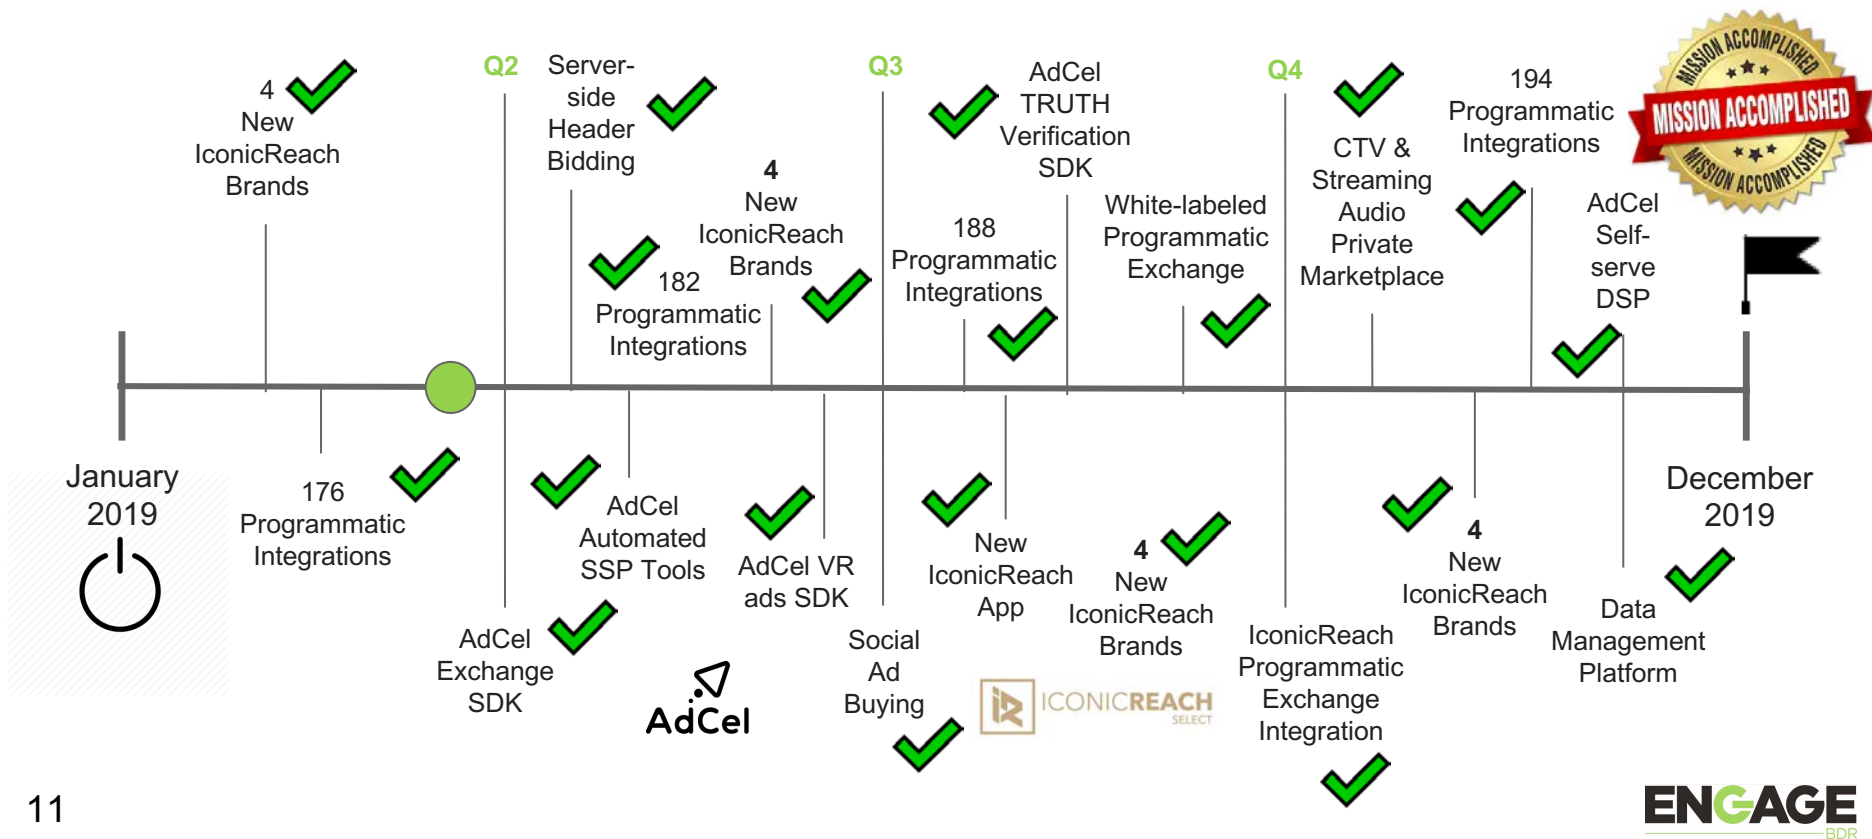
4 New IconicReach Brands

Q2

Server-side Header Bidding

Q3

AdCel TRUTH Verification SDK

Q4

194 Programmatic Integrations

MISSION ACCOMPLISHED
MISSION ACCOMPLISHED
MISSION ACCOMPLISHED

4 New IconicReach Brands

182 Programmatic Integrations

188 Programmatic Integrations

White-labeled Programmatic Exchange

CTV & Streaming Audio Private Marketplace

AdCel Self-serve DSP

January 2019

176 Programmatic Integrations

AdCel Automated SSP Tools

AdCel VR ads SDK

New IconicReach App

4 New IconicReach Brands

IconicReach Programmatic Exchange Integration

4 New IconicReach Brands

December 2019

Data Management Platform

AdCel Exchange SDK

AdCel

Social Ad Buying

ICONICREACH SELECT

11

ENGAGE BDR